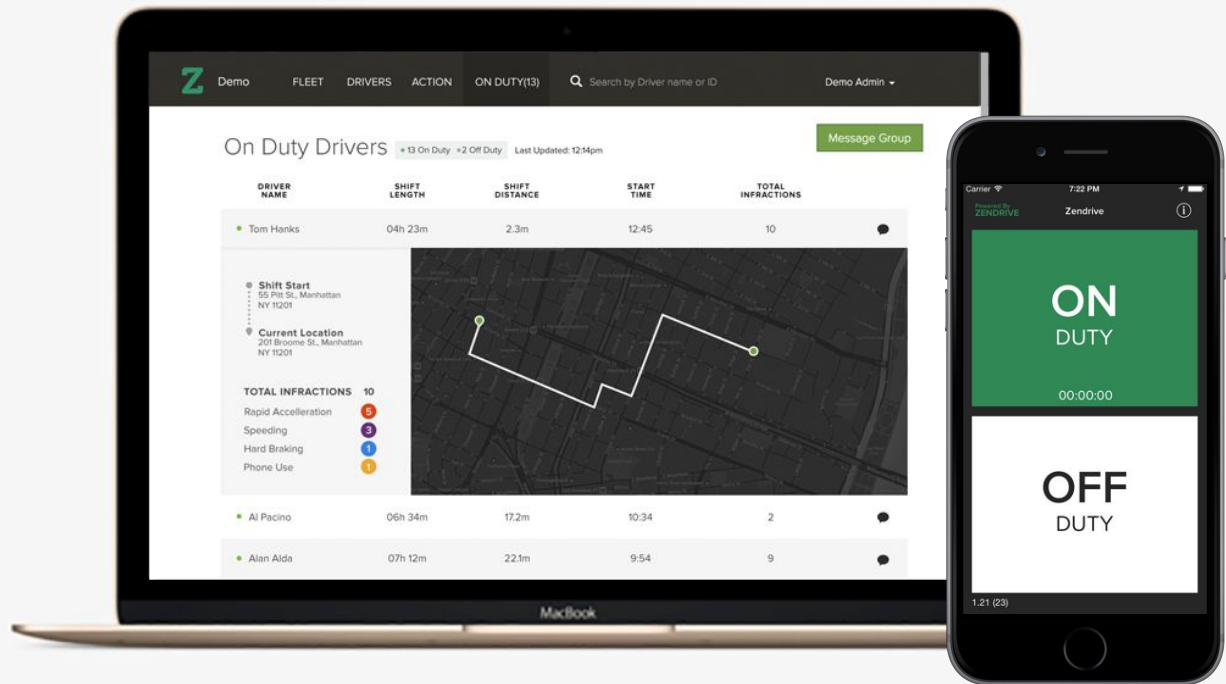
Z Demo FLEET DRIVERS ACTION ON DUTY(13) Search by Driver name or ID Demo Admin

On Duty Drivers • 13 On Duty • 2 Off Duty Last Updated: 12:14pm

Message Group

| DRIVER NAME | SHIFT LENGTH | SHIFT DISTANCE | START TIME | TOTAL INFRACTIONS |
|---|---|---|---|---|
| Tom Hanks | 04h 23m | 2.3m | 12:45 | 10 |
| Al Pacino | 06h 34m | 17.2m | 10:34 | 2 |
| Alan Alda | 07h 12m | 22.1m | 9:54 | 9 |

Shift Start
55 Pitt St., Manhattan
NY 11201

Current Location
201 Broome St., Manhattan
NY 11201

TOTAL INFRACTIONS 10
Rapid Accelleration 5
Speeding 3
Hard Braking 1
Phone Use 1

MacBook

Carrier 7:22 PM
Powered By ZENDRIVE Zendrive

ON
DUTY
00:00:00

OFF
DUTY

1.21 (23)